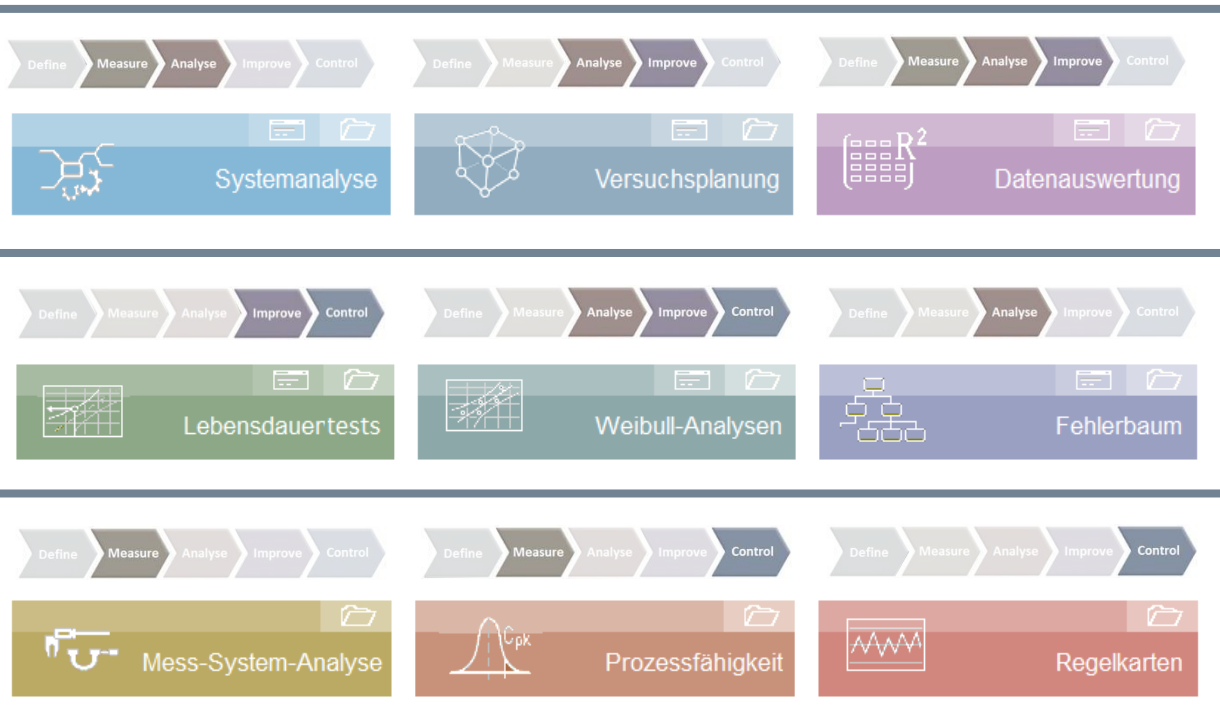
Define Measure Analyse Improve Control

Systemanalyse

Define Measure Analyse Improve Control

Versuchsplanung

Define Measure Analyse Improve Control

$R^2$

Datenauswertung

Define Measure Analyse Improve Control

Lebensdauertests

Define Measure Analyse Improve Control

Weibull-Analysen

Define Measure Analyse Improve Control

Fehlerbaum

Define Measure Analyse Improve Control

Mess-System-Analyse

Define Measure Analyse Improve Control

$C_{pk}$

Prozessfähigkeit

Define Measure Analyse Improve Control

Regelkarten